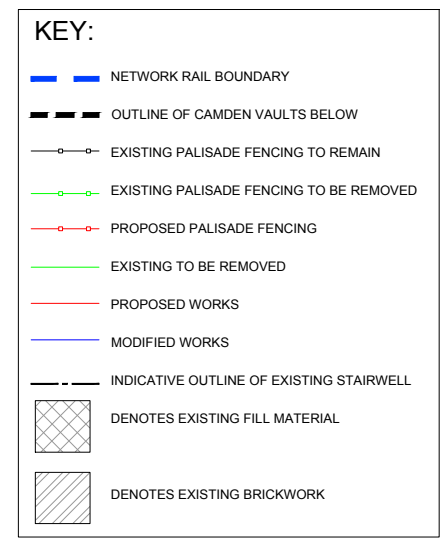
KEY:

NETWORK RAIL BOUNDARY

OUTLINE OF CAMDEN VAULTS BELOW

EXISTING PALISADE FENCING TO REMAIN

EXISTING PALISADE FENCING TO BE REMOVED

PROPOSED PALISADE FENCING

EXISTING TO BE REMOVED

PROPOSED WORKS

MODIFIED WORKS

INDICATIVE OUTLINE OF EXISTING STAIRWELL

DENOTES EXISTING FILL MATERIAL

DENOTES EXISTING BRICKWORK